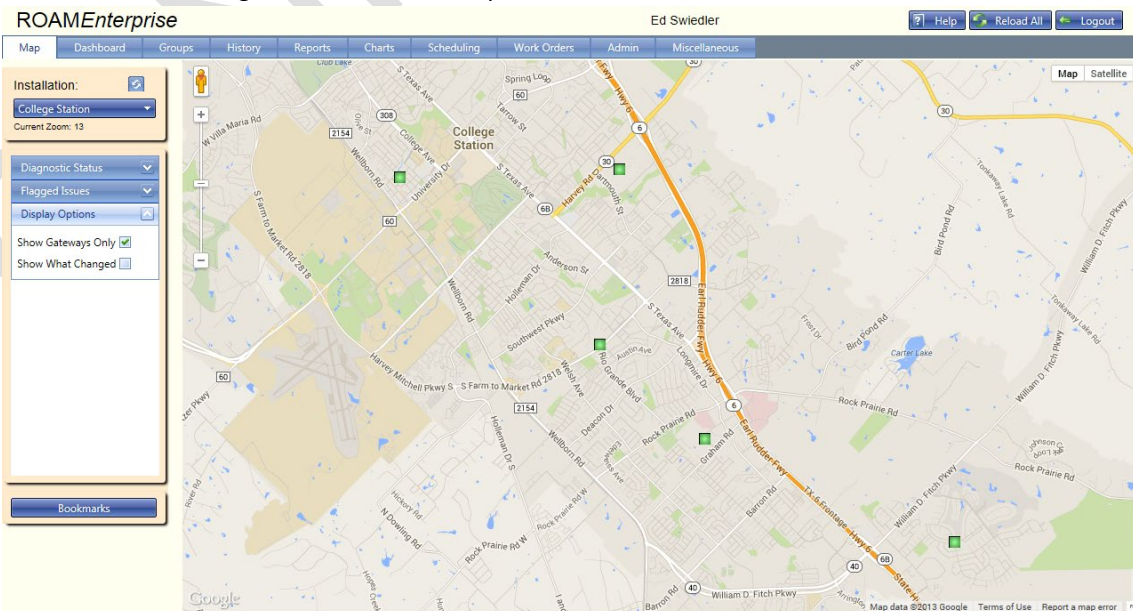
ROAMEnterprise

Ed Swiedler

Help Reload All Logout

Map Dashboard Groups History Reports Charts Scheduling Work Orders Admin Miscellaneous

Installation:

College Station

Current Zoom: 13

Diagnostic Status

Flagged Issues

Display Options

Show Gateways Only

Show What Changed

Bookmarks

Map Satellite

Club Lake
S Texas Ave
Spring Loop
60
30
6
308
Tarrow St
W Villa Maria Rd
2154
College Station
College Ave
Wellborn Rd
University Dr
S Texas Ave
Harvey Rd
Dartmouth St
6B
60
S Farm to Market Rd 2818
Anderson St
Holleman Dr
Wellborn Rd
2818
Earl Rudder Fwy
Southwest Pkwy
S Texas Ave
Harvey Mitchell Pkwy S
S Farm to Market Rd 2818
Welsh Ave
Rio Grande Blvd
Austin Ave
Longmire Dr
60
2154
Deacon Dr
Rock Prairie Rd
Graham Rd
Holleman Dr S
Wellborn Rd
Rock Prairie Rd W
Rock Prairie Rd W
N Dowling Rd
Hickory Rd
Barron Rd
TX-6 Frontage
40
William D. Fitch Pkwy
Barron Rd
Rock Prairie Rd
Bird Pond Rd
Carter Lake
Rock Prairie Rd
William D. Fitch Pkwy
Tonkaway Lake Rd
Bird Pond Rd
Frost Dr
6B
40

Google

Map data ©2013 Google Terms of Use Report a map error